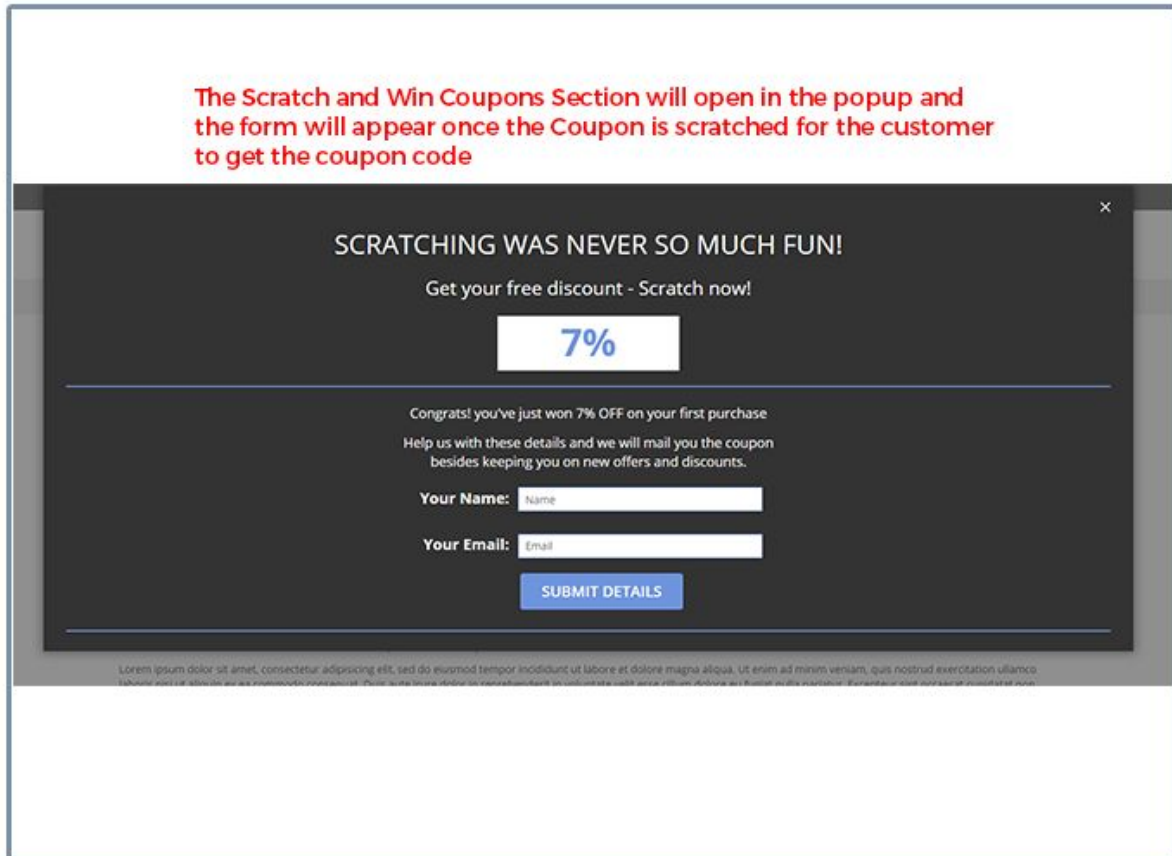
The Scratch and Win Coupons Section will open in the popup and the form will appear once the Coupon is scratched for the customer to get the coupon code

×

SCRATCHING WAS NEVER SO MUCH FUN!

Get your free discount - Scratch now!

7%

Congrats! you've just won 7% OFF on your first purchase

Help us with these details and we will mail you the coupon besides keeping you on new offers and discounts.

Your Name: Name

Your Email: Email

SUBMIT DETAILS

Lorem ipsum dolor sit amet, consectetur adipisicing elit, sed do eiusmod tempor incididunt ut labore et dolore magna aliqua. Ut enim ad minim veniam, quis nostrud exercitation ullamco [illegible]